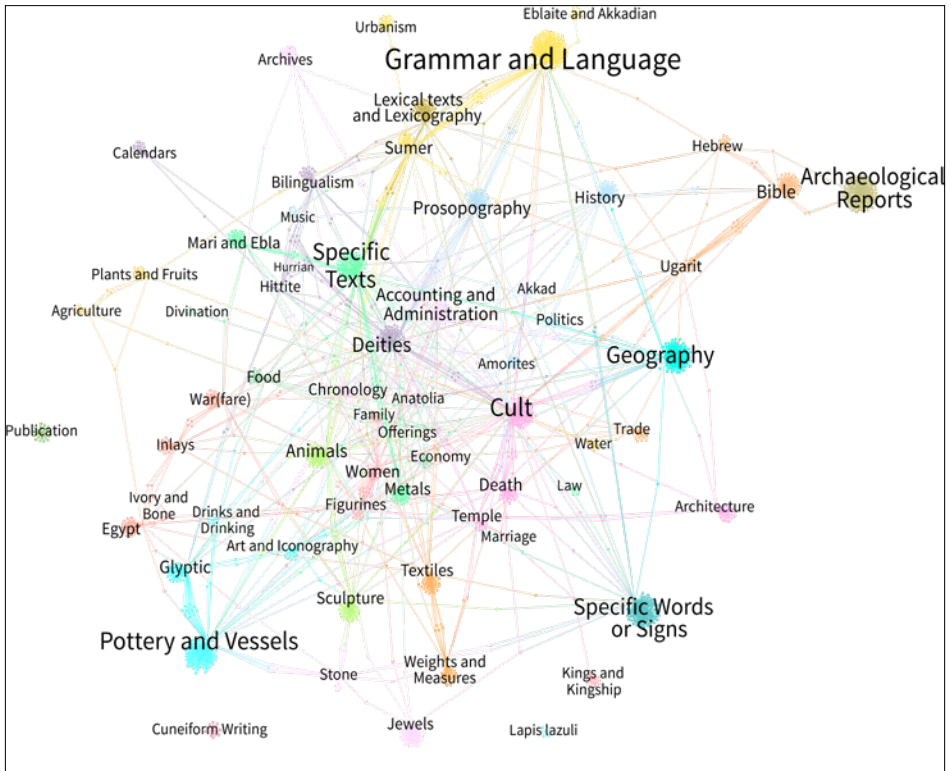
Urbanism
Eblaite and Akkadian
Archives
Grammar and Language
Lexical texts and Lexicography
Calendars
Sumer
Hebrew
Bilingualism
Bible
Archaeological Reports
History
Prosopography
Music
Mari and Ebla
Specific Texts
Hurrian
Plants and Fruits
Hittite
Ugarit
Accounting and Administration
Akkad
Agriculture
Divination
Politics
Deities
Geography
Amorites
Food
Chronology
War(fare)
Anatolia
Cult
Family
Publication
Offerings
Trade
Inlays
Water
Animals
Economy
Women
Ivory and Bone
Death
Law
Metals
Drinks and Drinking
Figurines
Architecture
Egypt
Temple
Marriage
Art and Iconography
Glyptic
Textiles
Sculpture
Specific Words or Signs
Pottery and Vessels
Weights and Measures
Stone
Kings and Kingship
Cuneiform Writing
Jewels
Lapis lazuli